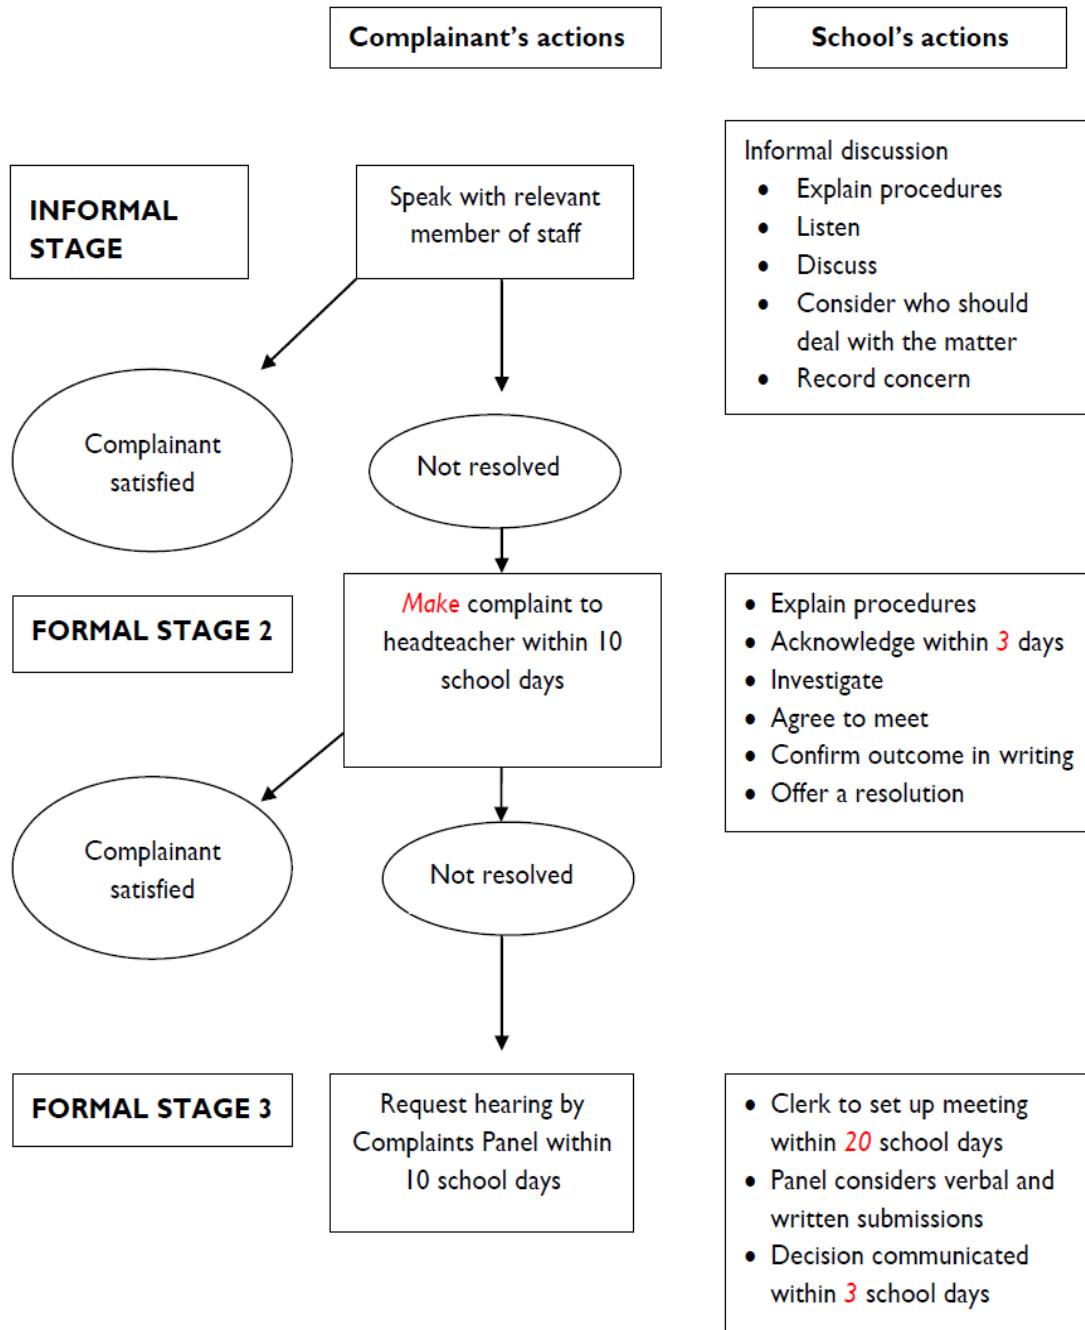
Complainant's actions

School's actions

INFORMAL STAGE

Speak with relevant member of staff

Informal discussion
- Explain procedures
- Listen
- Discuss
- Consider who should deal with the matter
- Record concern

Complainant satisfied

Not resolved

FORMAL STAGE 2

Make complaint to headteacher within 10 school days

- Explain procedures
- Acknowledge within 3 days
- Investigate
- Agree to meet
- Confirm outcome in writing
- Offer a resolution

Complainant satisfied

Not resolved

FORMAL STAGE 3

Request hearing by Complaints Panel within 10 school days

- Clerk to set up meeting within 20 school days
- Panel considers verbal and written submissions
- Decision communicated within 3 school days